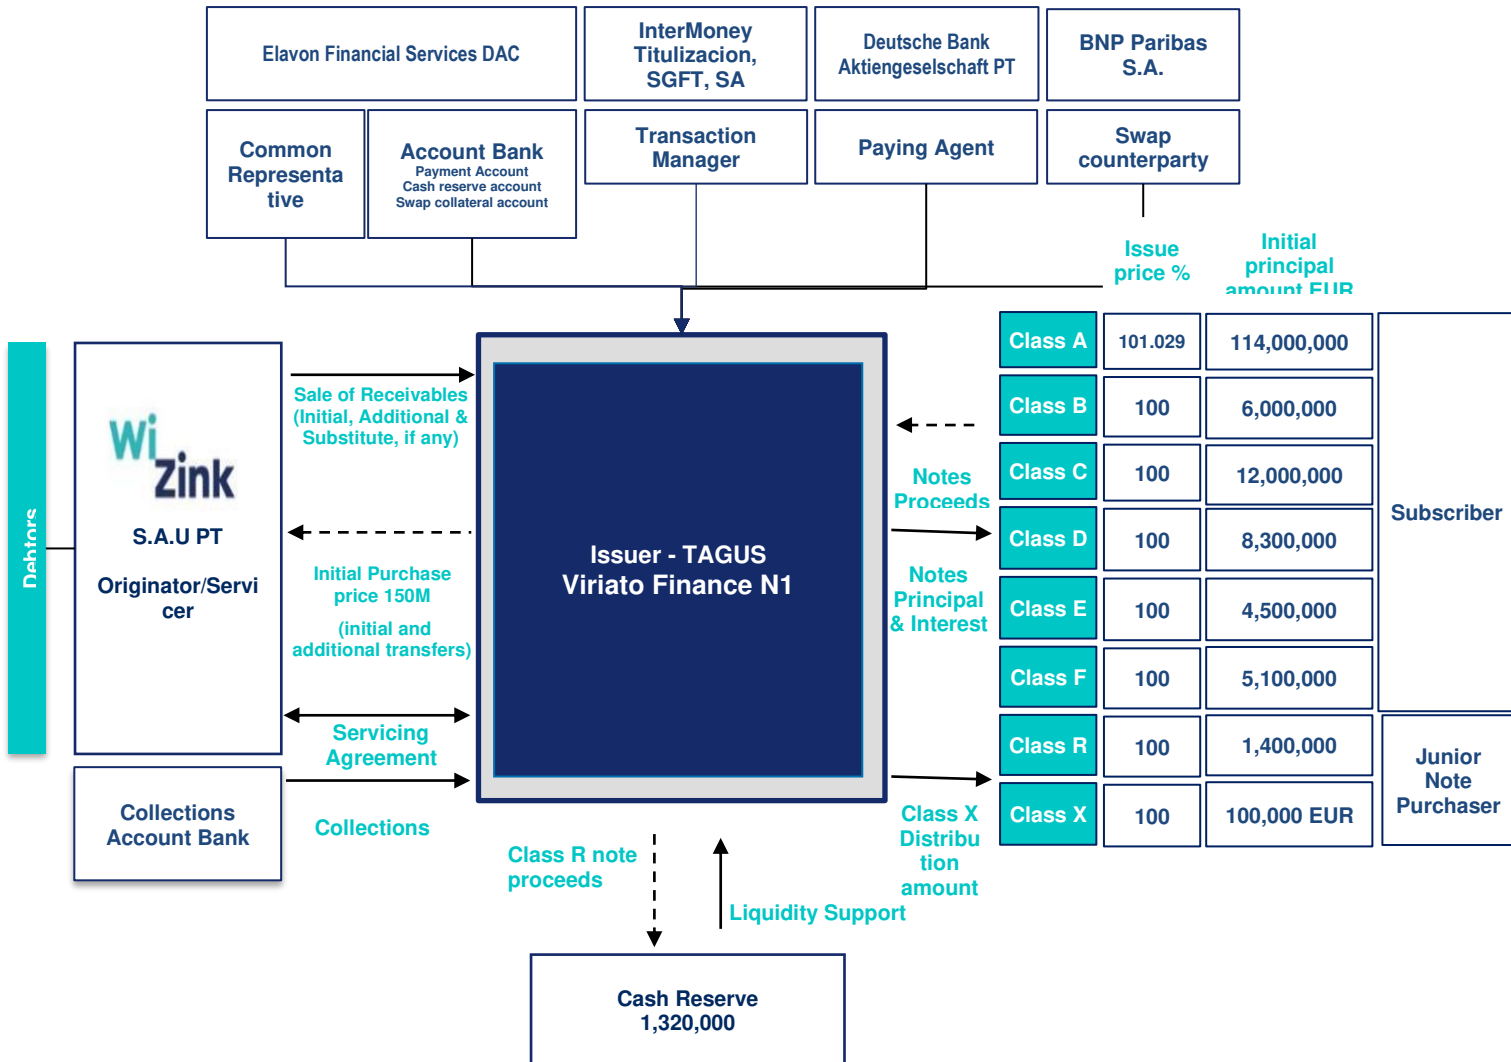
Elavon Financial Services DAC

InterMoney Titulizacion, SGFT, SA

Deutsche Bank Aktiengeselschaft PT

BNP Paribas S.A.

Common Representa tive

Account Bank
Payment Account
Cash reserve account
Swap collateral account

Transaction Manager

Paying Agent

Swap counterparty

Issue price %

Initial principal amount EUR

Debtors

Wi Zink

S.A.U PT

Originator/Servi cer

Sale of Receivables (Initial, Additional & Substitute, if any)

Initial Purchase price 150M

(initial and additional transfers)

Servicing Agreement

Collections Account Bank

Collections

Issuer - TAGUS
Viriato Finance N1

Notes Proceeds

Notes Principal & Interest

Class X Distribu tion amount

| Class A | 101.029 | 114,000,000 |
|---|---|---|
| Class B | 100 | 6,000,000 |
| Class C | 100 | 12,000,000 |
| Class D | 100 | 8,300,000 |
| Class E | 100 | 4,500,000 |
| Class F | 100 | 5,100,000 |
| Class R | 100 | 1,400,000 |
| Class X | 100 | 100,000 EUR |

Subscriber

Junior Note Purchaser

Class R note proceeds

Liquidity Support

Cash Reserve
1,320,000